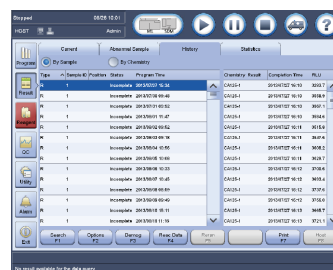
Stopped 08/28 10:0
HOST Admin
Program
Result
Reagent
QC
Utility
Alarm
Exit
Current Abnormal Sample History Statistics
By Sample By Chemistry
| Type | Sample ID | Position | Status | Program Time |
|---|---|---|---|---|
| R | 1 | | Incomplete | 2013/07/27 15:34 |
| R | 1 | | Incomplete | 2013/07/26 09:48 |
| R | 1 | | Incomplete | 2013/07/18 03:52 |
| R | 1 | | Incomplete | 2013/07/09 11:47 |
| R | 1 | | Incomplete | 2013/06/27 09:52 |
| R | 1 | | Incomplete | 2013/06/26 09:16 |
| R | 1 | | Incomplete | 2013/06/24 10:56 |
| R | 1 | | Incomplete | 2013/06/20 10:00 |
| R | 1 | | Incomplete | 2013/06/18 10:33 |
| R | 1 | | Incomplete | 2013/06/17 10:45 |
| R | 1 | | Incomplete | 2013/06/06 08:53 |
| R | 1 | | Incomplete | 2013/06/03 09:40 |
| R | 1 | | Incomplete | 2013/05/31 10:11 |
| R | 1 | | Incomplete | 2013/05/29 11:15 |
| Chemistry | Result | Completion Time | RLU |
|---|---|---|---|
| CA125-II | | 2013/07/27 15:10 | 3699.1 |
| CA125-II | | 2013/07/27 15:10 | 3938.5 |
| CA125-II | | 2013/07/27 15:10 | 3570.1 |
| CA125-II | | 2013/07/27 15:10 | 3904.4 |
| CA125-II | | 2013/07/27 16:11 | 3815.9 |
| CA125-II | | 2013/07/27 16:11 | 3647.6 |
| CA125-II | | 2013/07/27 16:11 | 3608.2 |
| CA125-II | | 2013/07/27 16:11 | 3828.7 |
| CA125-II | | 2013/07/27 16:12 | 3749.6 |
| CA125-II | | 2013/07/27 16:12 | 3735.9 |
| CA125-II | | 2013/07/27 16:12 | 3737.6 |
| CA125-II | | 2013/07/27 16:12 | 3754.9 |
| CA125-II | | 2013/07/27 16:13 | 3648.7 |
| CA125-II | | 2013/07/27 16:13 | 3727.7 |
Search F1 Options F2 Demog F3 Reac.Data F4 Rerun F5 Print F7 Host F8
No result available for the data query.